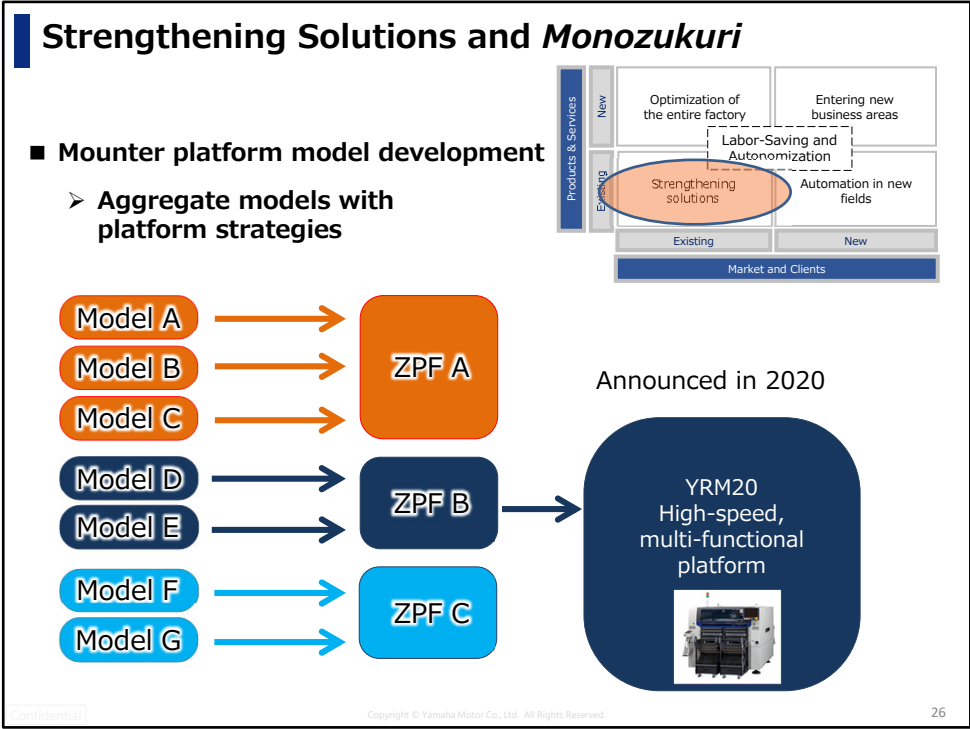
Strengthening Solutions and *Monozukuri*

| Products & Services | | | |
|---|---|---|---|
| | New | Optimization of the entire factory | Entering new business areas |
| | Existing | Strengthening solutions | Automation in new fields |
| | | Existing | New |
| | | Market and Clients | |

Labor-Saving and Autonomization

■ Mounter platform model development

➢ Aggregate models with platform strategies

Model A
Model B
Model C
ZPF A

Model D
Model E
ZPF B

Model F
Model G
ZPF C

Announced in 2020

YRM20
High-speed, multi-functional platform

Confidential

Copyright © Yamaha Motor Co., Ltd. All Rights Reserved.

26